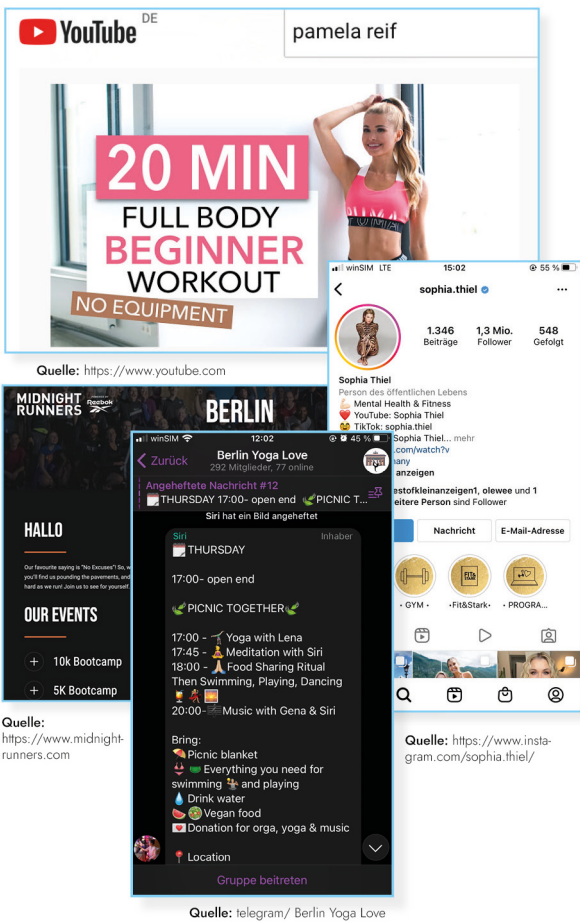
YouTube DE
pamela reif

20 MIN
FULL BODY
BEGINNER
WORKOUT
NO EQUIPMENT

Quelle: https://www.youtube.com

winSIM LTE 15:02 55 %
sophia.thiel
1.346 Beiträge
1,3 Mio. Follower
548 Gefolgt
Sophia Thiel
Person des öffentlichen Lebens
Mental Health & Fitness
YouTube: Sophia Thiel
TikTok: sophia.thiel
Sophia Thiel... mehr
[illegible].com/watch?v
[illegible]many
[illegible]anzeigen
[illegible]estofkleinanzeigen1, olewee und 1 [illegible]eitere Person sind Follower
Nachricht
E-Mail-Adresse
GYM
Fit&Stark
PROGRA...

Quelle: https://www.instagram.com/sophia.thiel/

MIDNIGHT RUNNERS Reebok
BERLIN
HALLO
Our favourite saying is "No Excuses"! So, w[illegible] you'll find us pounding the pavements, and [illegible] hard as we run! Join us to see for yourself.
OUR EVENTS
10k Bootcamp
5K Bootcamp

Quelle: https://www.midnight-runners.com

winSIM 12:02 45 %
Zurück
Berlin Yoga Love
292 Mitglieder, 77 online
Angeheftete Nachricht #12
THURSDAY 17:00- open end PICNIC T...
Siri hat ein Bild angeheftet
Siri
Inhaber
THURSDAY

17:00- open end

PICNIC TOGETHER

17:00 - Yoga with Lena
17:45 - Meditation with Siri
18:00 - Food Sharing Ritual
Then Swimming, Playing, Dancing
20:00- Music with Gena & Siri

Bring:
Picnic blanket
Everything you need for swimming and playing
Drink water
Vegan food
Donation for orga, yoga & music

Location
Gruppe beitreten

Quelle: telegram/ Berlin Yoga Love